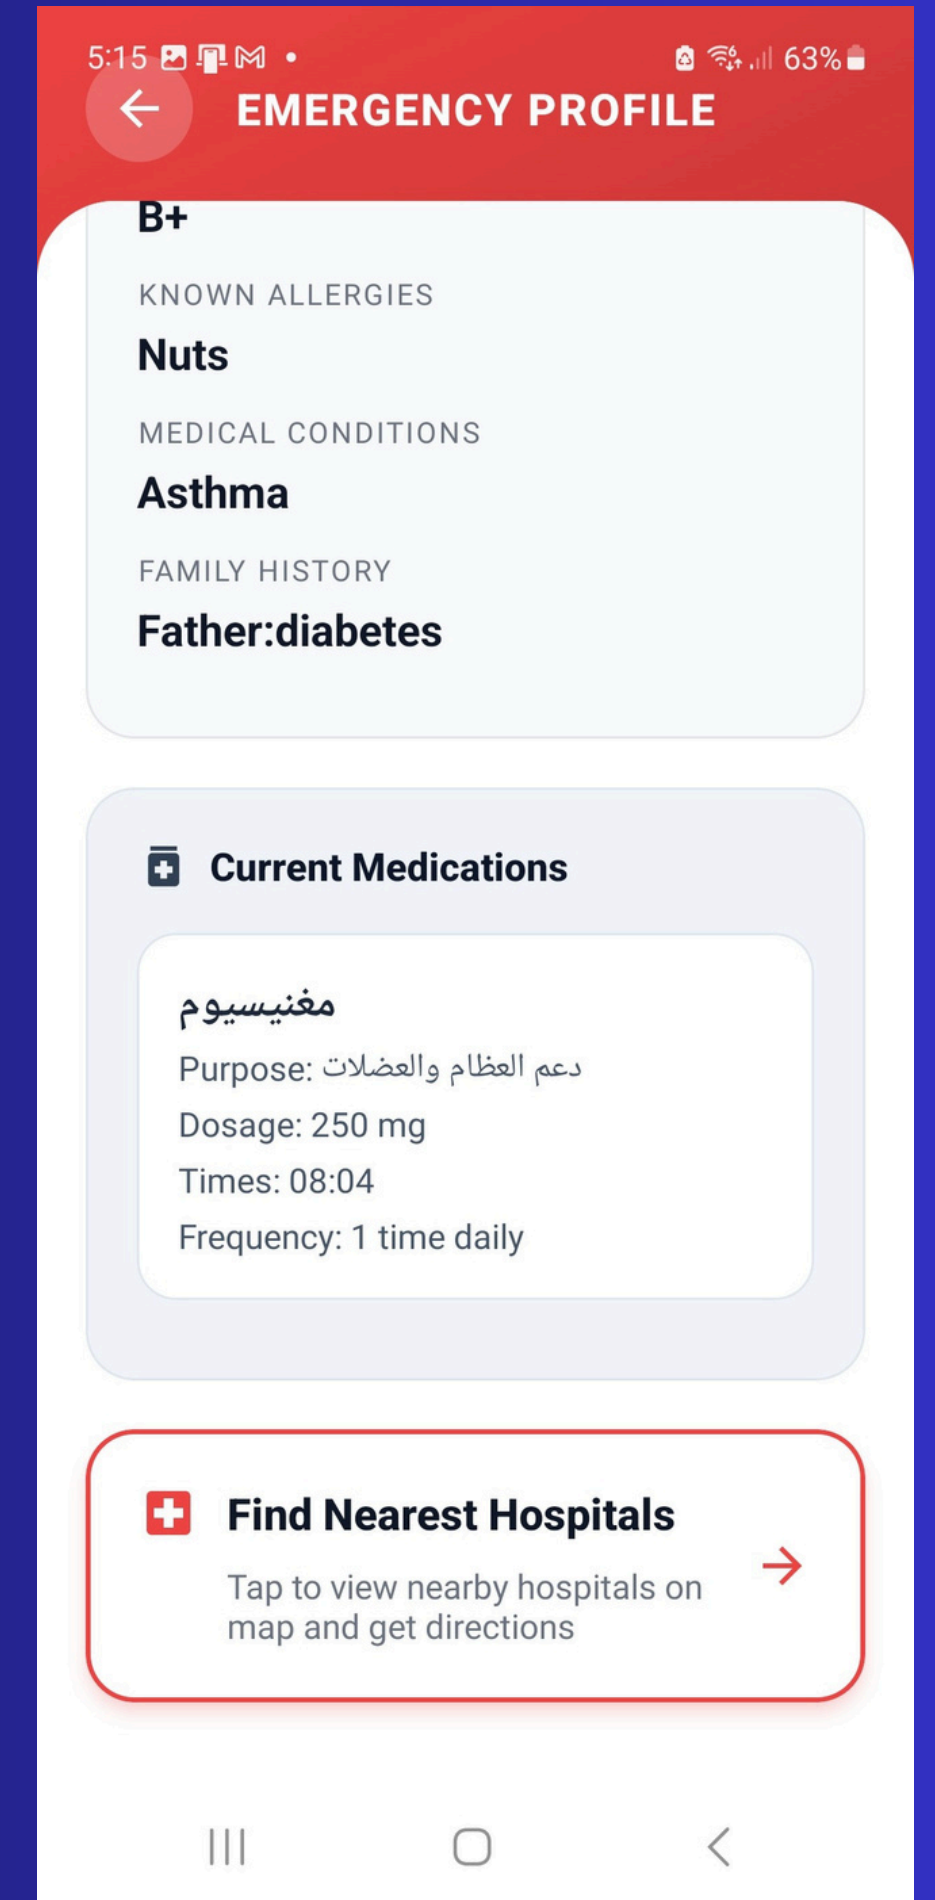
5:15 63%

EMERGENCY PROFILE

B+

KNOWN ALLERGIES

Nuts

MEDICAL CONDITIONS

Asthma

FAMILY HISTORY

Father:diabetes

Current Medications

مغنيسيوم

Purpose: دعم العظام والعضلات

Dosage: 250 mg

Times: 08:04

Frequency: 1 time daily

Find Nearest Hospitals

Tap to view nearby hospitals on map and get directions